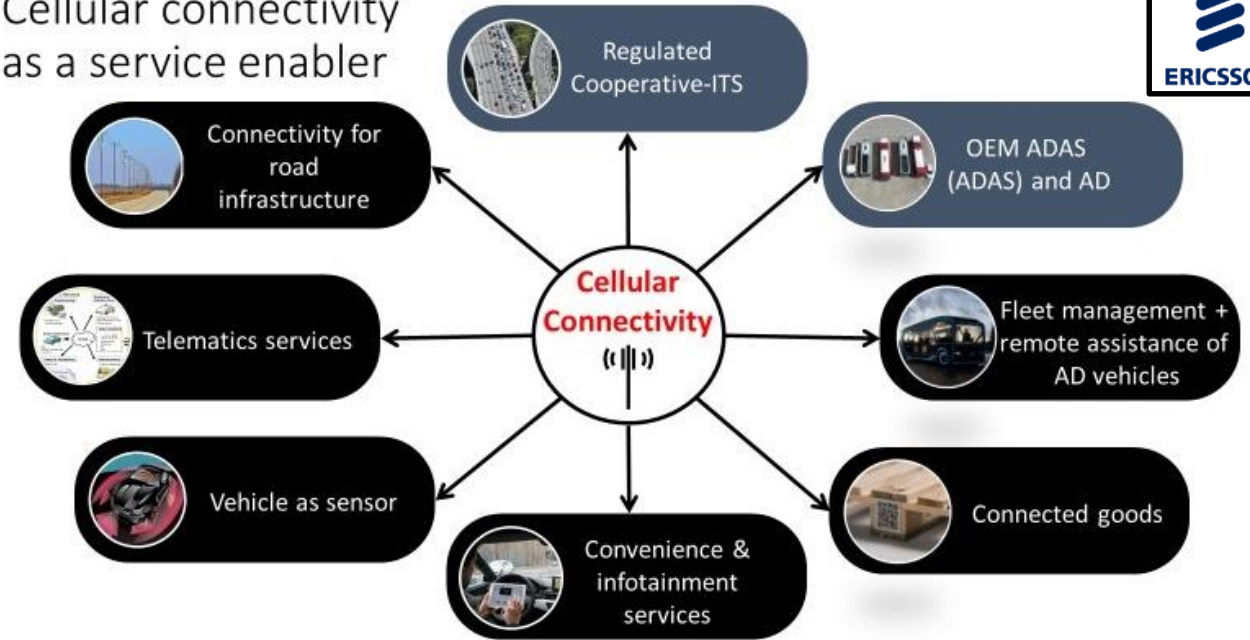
Cellular connectivity as a service enabler

ERICSSO

Regulated Cooperative-ITS

Connectivity for road infrastructure

OEM ADAS (ADAS) and AD

Cellular Connectivity

Telematics services

Fleet management + remote assistance of AD vehicles

Vehicle as sensor

Connected goods

Convenience & infotainment services